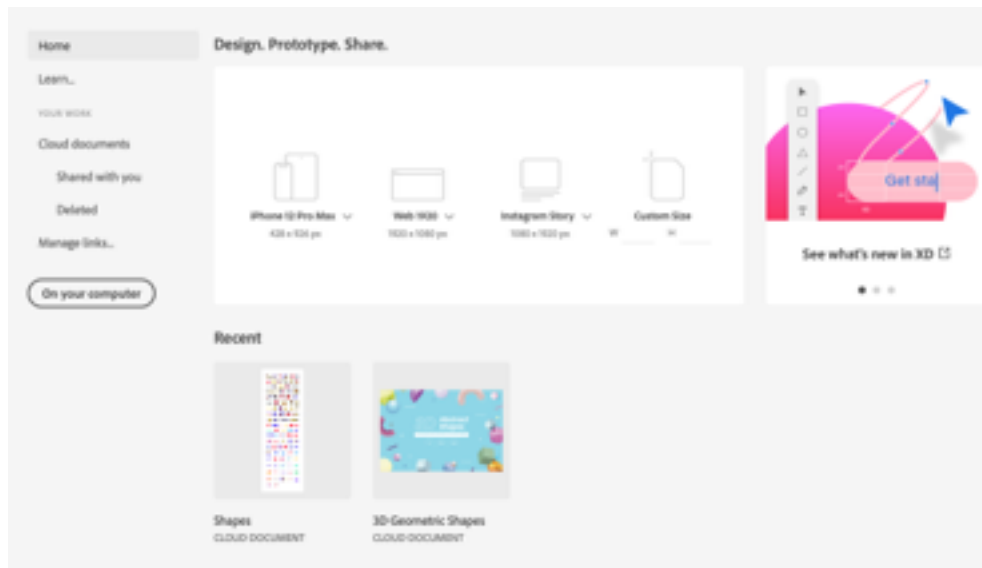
Home

Learn...

YOUR WORK

Cloud documents

Shared with you

Deleted

Manage links...

On your computer

Design. Prototype. Share.

iPhone 12 Pro Max
428 x 926 px

Web 1920
1920 x 1080 px

Instagram Story
1080 x 1920 px

Custom Size
W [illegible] H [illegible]

Get sta

See what's new in XD

Recent

Shapes
CLOUD DOCUMENT

3D Geometric Shapes
CLOUD DOCUMENT